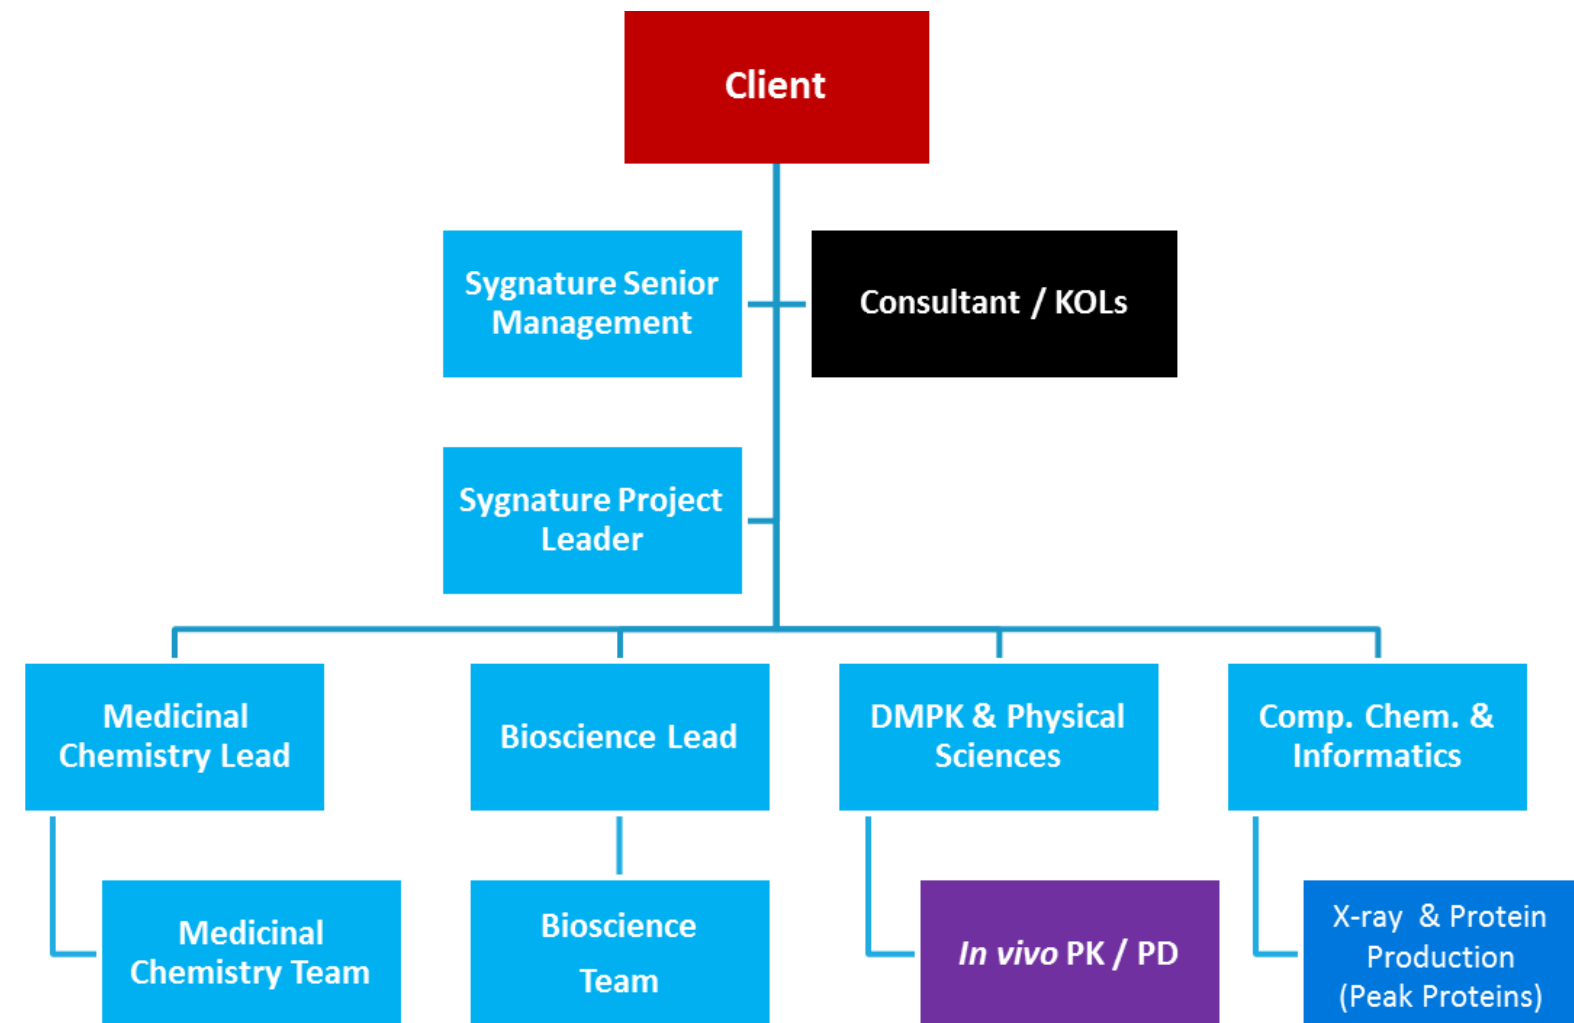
Client

Sygnature Senior Management

Consultant / KOLs

Sygnature Project Leader

Medicinal Chemistry Lead

Bioscience Lead

DMPK & Physical Sciences

Comp. Chem. & Informatics

Medicinal Chemistry Team

Bioscience Team

In vivo PK / PD

X-ray & Protein Production (Peak Proteins)